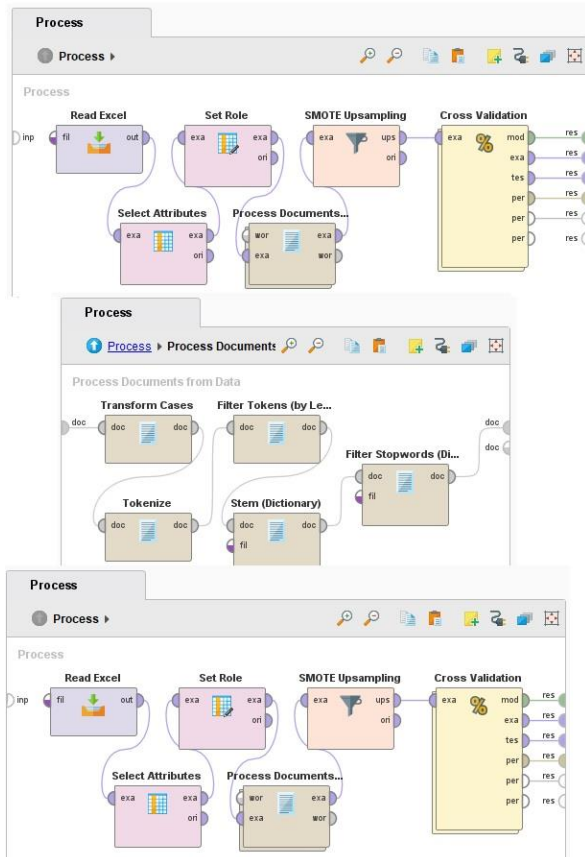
Process

Process ▸

Process

Read Excel
inp
fil
out

Set Role
exa
exa
ori

SMOTE Upsampling
exa
ups
ori

Cross Validation
exa
mod
exa
tes
per
per
per

res
res
res
res
res
res

Select Attributes
exa
exa
ori

Process Documents...
wor
exa
exa
wor

Process

Process ▸ Process Documents

Process Documents from Data

Transform Cases
doc
doc
doc

Filter Tokens (by Le...
doc
doc

Filter Stopwords (Di...
doc
doc
fil

doc
doc

Tokenize
doc
doc

Stem (Dictionary)
doc
doc
fil

Process

Process ▸

Process

Read Excel
inp
fil
out

Set Role
exa
exa
ori

SMOTE Upsampling
exa
ups
ori

Cross Validation
exa
mod
exa
tes
per
per
per

res
res
res
res
res
res

Select Attributes
exa
exa
ori

Process Documents...
wor
exa
exa
wor